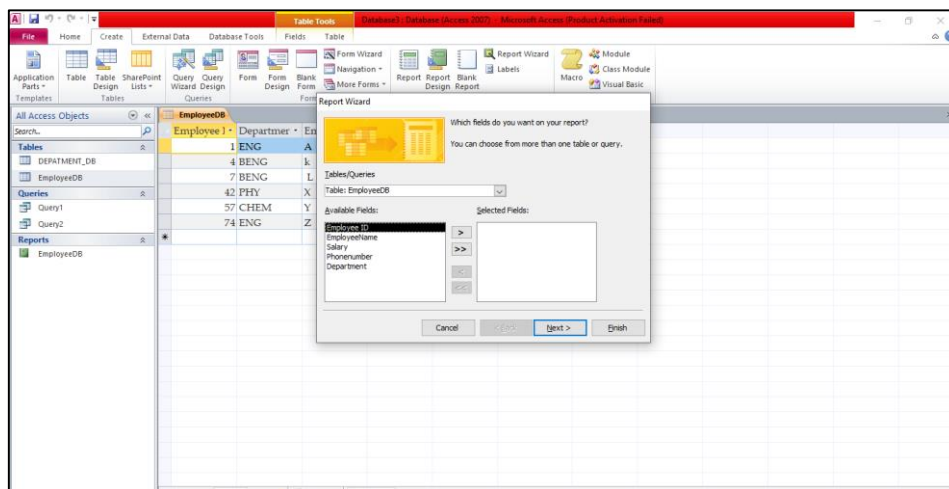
Table Tools Database3 : Database (Access 2007) - Microsoft Access (Product Activation Failed)

File Home Create External Data Database Tools Fields Table

Application Parts Templates Table Table Design SharePoint Lists Tables Query Wizard Query Design Queries Form Form Design Blank Form Form Wizard Navigation More Forms Report Report Design Blank Report Report Wizard Labels Macro Module Class Module Visual Basic

All Access Objects
Search...
Tables
DEPATMENT_DB
EmployeeDB
Queries
Query1
Query2
Reports
EmployeeDB

EmployeeDB

| Employee I | Departmer | En |
|---|---|---|
| 1 | ENG | A |
| 4 | BENG | k |
| 7 | BENG | L |
| 42 | PHY | X |
| 57 | CHEM | Y |
| 74 | ENG | Z |

Report Wizard

Which fields do you want on your report?

You can choose from more than one table or query.

Tables/Queries
Table: EmployeeDB

Available Fields:
Employee ID
EmployeeName
Salary
Phonenumber
Department

Selected Fields:

>
>>
<
<<

Cancel < Back Next > Finish